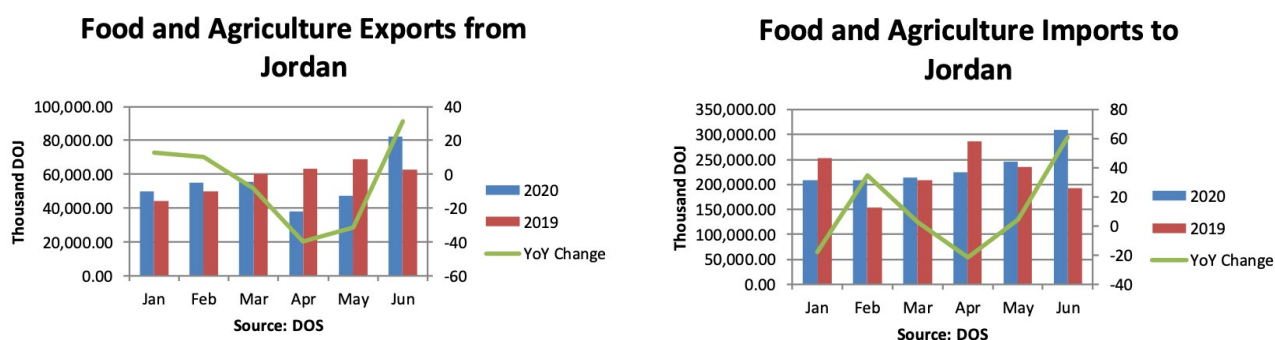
Food and Agriculture Exports from Jordan

100,000.00
80,000.00
60,000.00
40,000.00
20,000.00
0.00

Thousand DOJ

40
20
0
-20
-40
-60

Jan Feb Mar Apr May Jun

Source: DOS

2020
2019
YoY Change

Food and Agriculture Imports to Jordan

350,000.00
300,000.00
250,000.00
200,000.00
150,000.00
100,000.00
50,000.00
0.00

Thousand DOJ

80
60
40
20
0
-20
-40

Jan Feb Mar Apr May Jun

Source: DOS

2020
2019
YoY Change